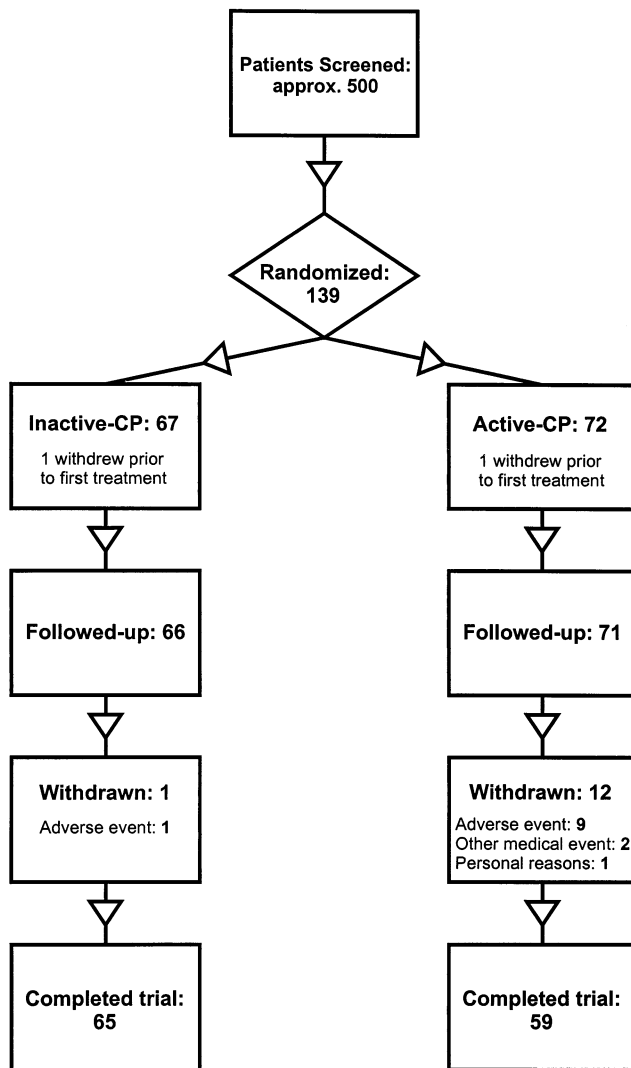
Patients Screened: approx. 500

Randomized: 139

Inactive-CP: 67

1 withdrew prior to first treatment

Active-CP: 72

1 withdrew prior to first treatment

Followed-up: 66

Followed-up: 71

Withdrawn: 1

Adverse event: 1

Withdrawn: 12

Adverse event: 9
Other medical event: 2
Personal reasons: 1

Completed trial: 65

Completed trial: 59